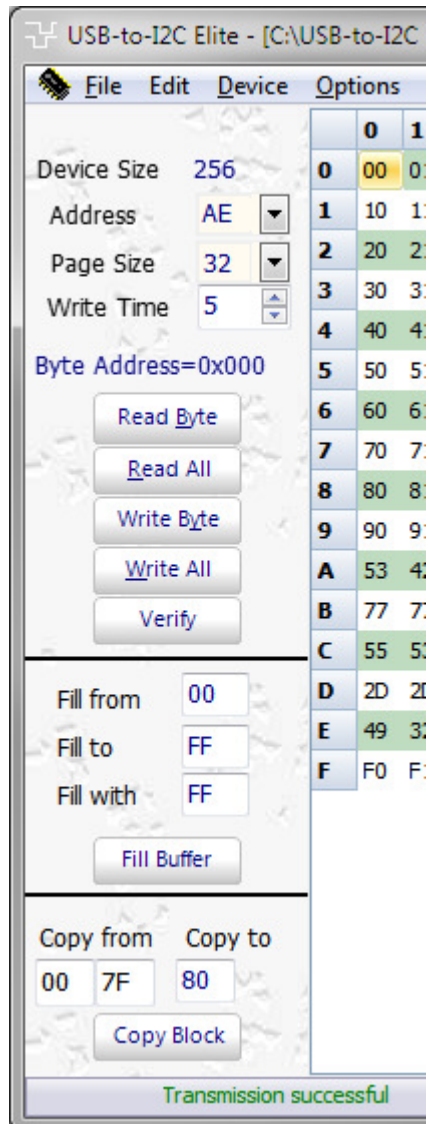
USB-to-I2C Elite - [C:\USB-to-I2C

File Edit Device Options

Device Size 256
Address AE
Page Size 32
Write Time 5

Byte Address=0x000

Read Byte
Read All
Write Byte
Write All
Verify

Fill from 00
Fill to FF
Fill with FF

Fill Buffer

Copy from Copy to
00 7F 80

Copy Block

| | 0 | 1 |
|---|---|---|
| 0 | 00 | 0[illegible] |
| 1 | 10 | 1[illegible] |
| 2 | 20 | 2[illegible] |
| 3 | 30 | 3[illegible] |
| 4 | 40 | 4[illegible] |
| 5 | 50 | 5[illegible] |
| 6 | 60 | 6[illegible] |
| 7 | 70 | 7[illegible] |
| 8 | 80 | 8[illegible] |
| 9 | 90 | 9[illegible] |
| A | 53 | 4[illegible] |
| B | 77 | 7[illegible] |
| C | 55 | 5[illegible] |
| D | 2D | 2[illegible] |
| E | 49 | 3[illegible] |
| F | F0 | F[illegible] |

Transmission successful